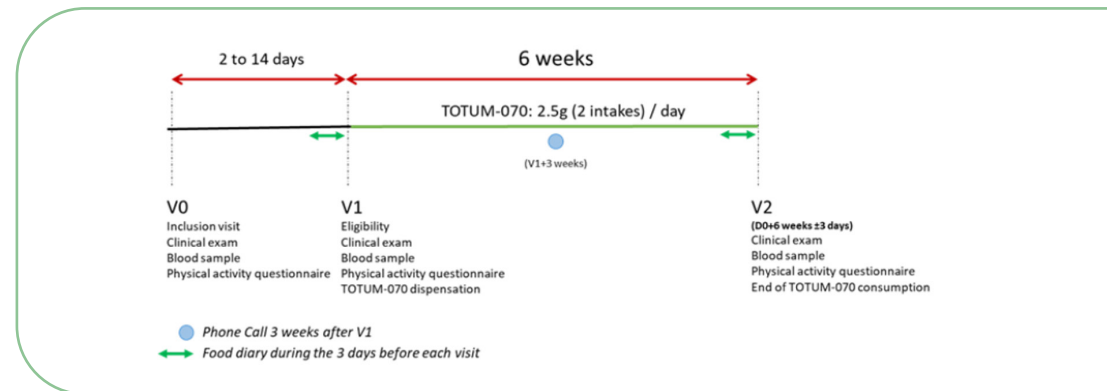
2 to 14 days

6 weeks

TOTUM-070: 2.5g (2 intakes) / day

(V1+3 weeks)

V0
Inclusion visit
Clinical exam
Blood sample
Physical activity questionnaire

V1
Eligibility
Clinical exam
Blood sample
Physical activity questionnaire
TOTUM-070 dispensation

V2
(D0+6 weeks ±3 days)
Clinical exam
Blood sample
Physical activity questionnaire
End of TOTUM-070 consumption

Phone Call 3 weeks after V1
Food diary during the 3 days before each visit